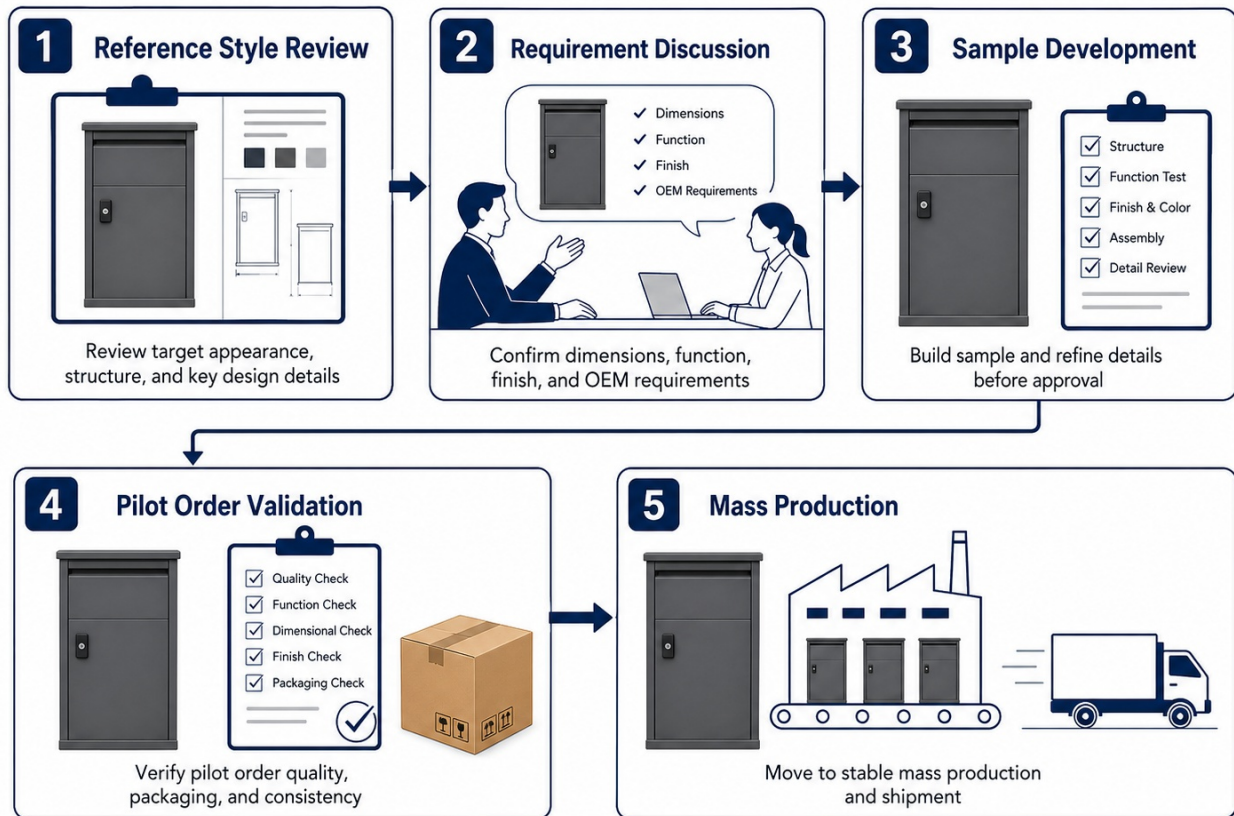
1 Reference Style Review

Review target appearance, structure, and key design details

2 Requirement Discussion

✓ Dimensions
✓ Function
✓ Finish
✓ OEM Requirements

Confirm dimensions, function, finish, and OEM requirements

3 Sample Development

☑ Structure
☑ Function Test
☑ Finish & Color
☑ Assembly
☑ Detail Review

Build sample and refine details before approval

4 Pilot Order Validation

☑ Quality Check
☑ Function Check
☑ Dimensional Check
☑ Finish Check
☑ Packaging Check

Verify pilot order quality, packaging, and consistency

5 Mass Production

Move to stable mass production and shipment